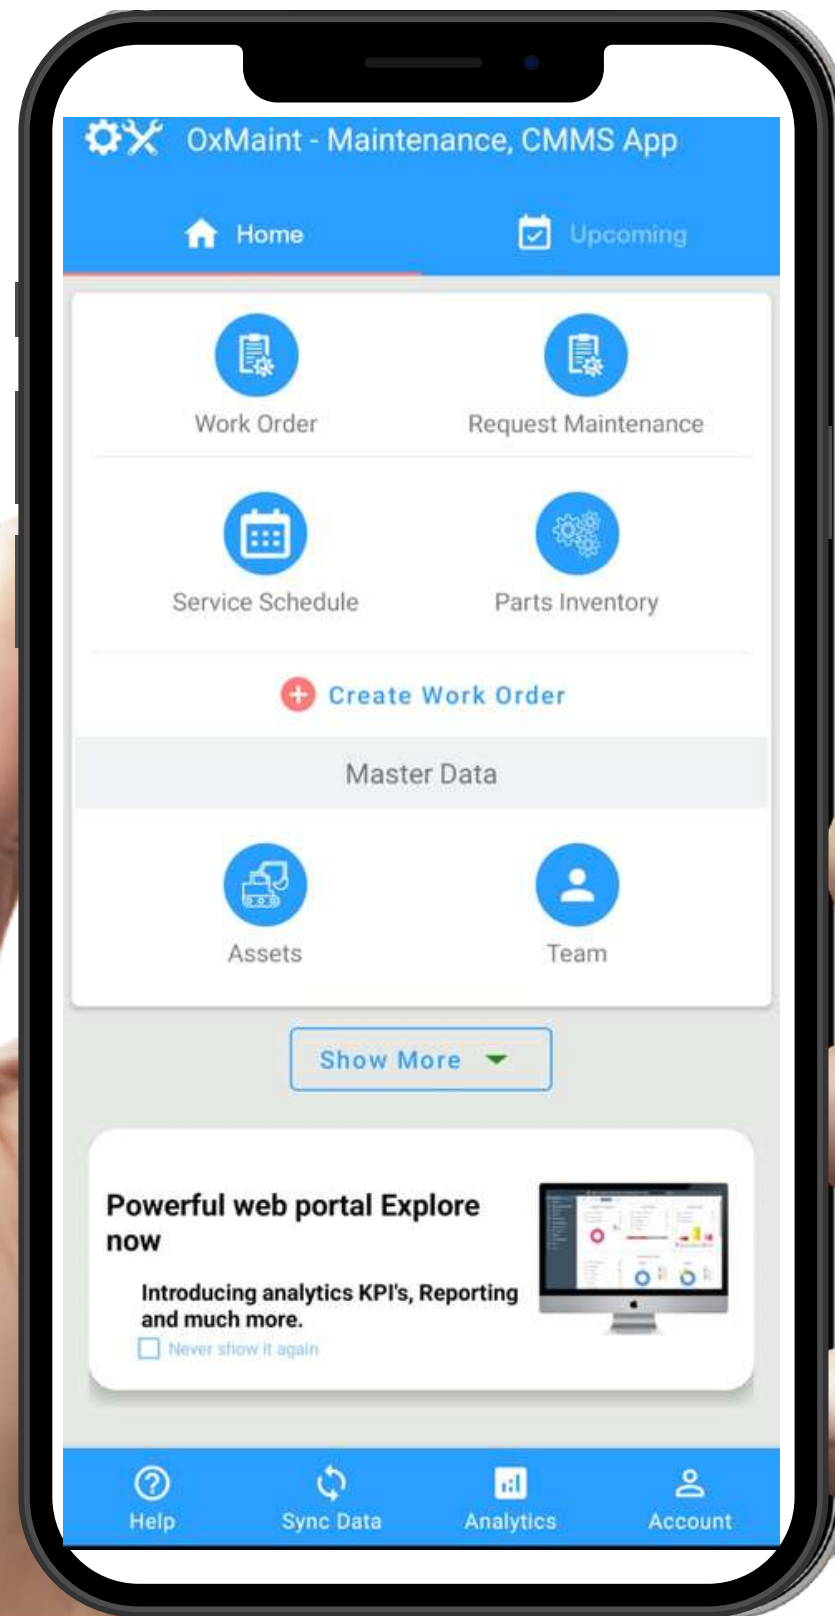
OxMaint - Maintenance, CMMS App

Home

Upcoming

Work Order

Request Maintenance

Service Schedule

Parts Inventory

Create Work Order

Master Data

Assets

Team

Show More

Powerful web portal Explore now

Introducing analytics KPI's, Reporting and much more.

Never show it again

Help

Sync Data

Analytics

Account